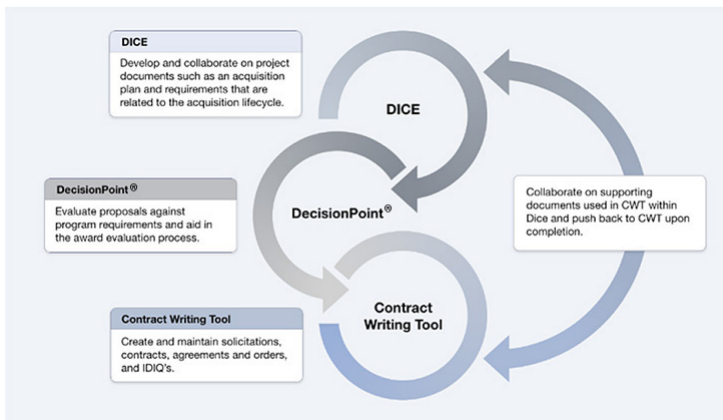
DICE

Develop and collaborate on project documents such as an acquisition plan and requirements that are related to the acquisition lifecycle.

DICE

DecisionPoint®

Evaluate proposals against program requirements and aid in the award evaluation process.

DecisionPoint®

Collaborate on supporting documents used in CWT within Dice and push back to CWT upon completion.

Contract Writing Tool

Create and maintain solicitations, contracts, agreements and orders, and IDIQ's.

Contract Writing Tool